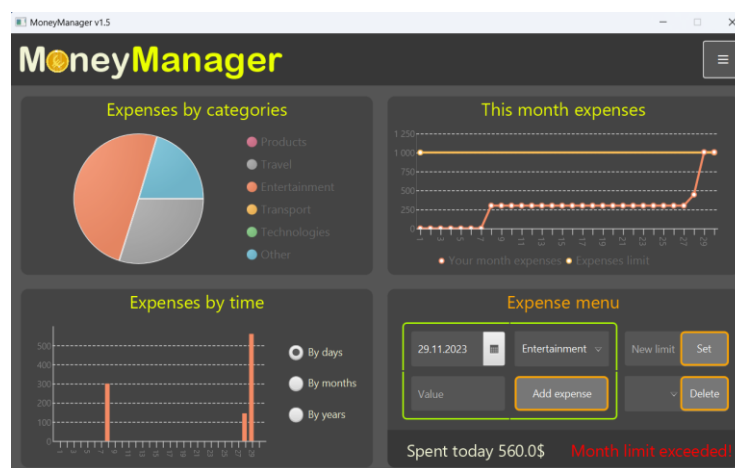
MoneyManager v1.5

MoneyManager

Expenses by categories

Products
Travel
Entertainment
Transport
Technologies
Other

This month expenses

1 250
1 000
750
500
250
0

1 3 5 7 9 11 13 15 17 19 21 23 25 27 29

Your month expenses
Expenses limit

Expenses by time

500
400
300
200
100
0

By days
By months
By years

Expense menu

29.11.2023
Entertainment
New limit
Set
Value
Add expense
Delete

Spent today 560.0$
Month limit exceeded!